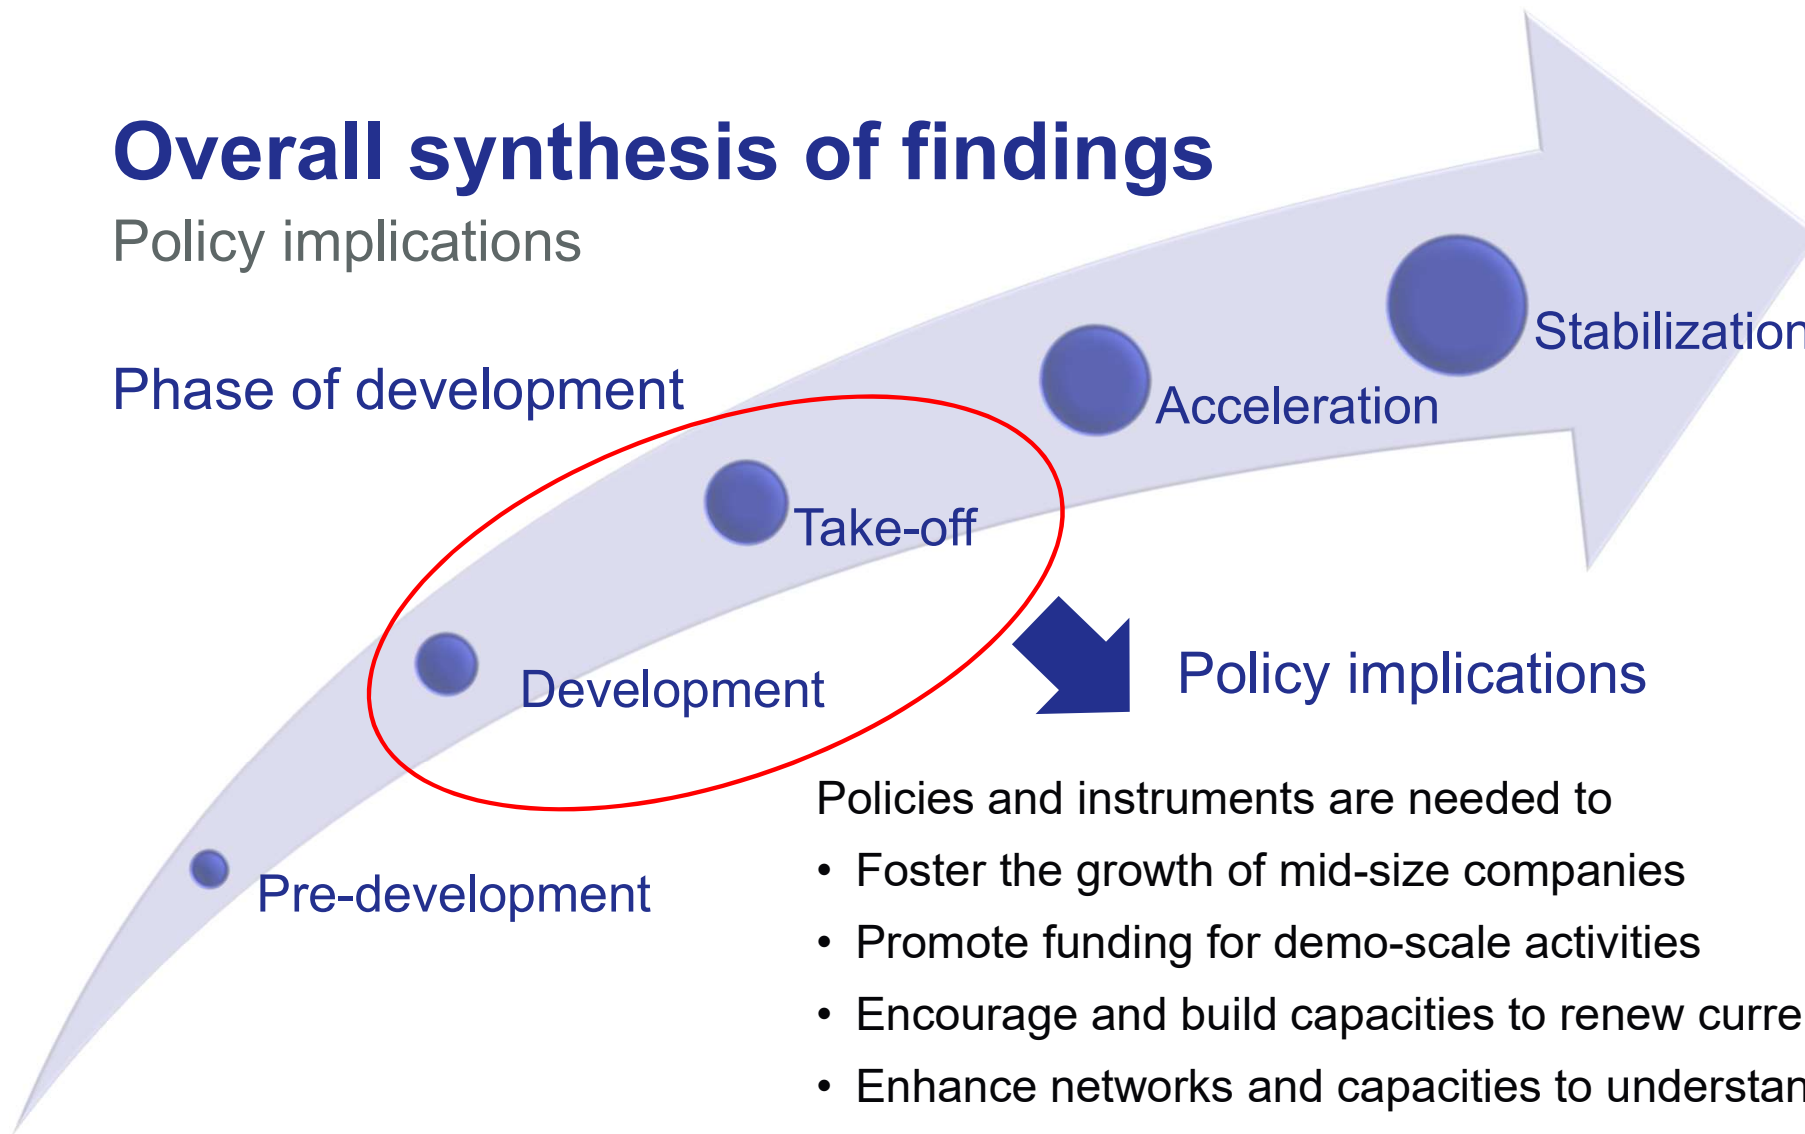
Overall synthesis of findings
Policy implications

Phase of development

Stabilization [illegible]

Acceleration

Take-off

Development

Pre-development

Policy implications

Policies and instruments are needed to
• Foster the growth of mid-size companies
• Promote funding for demo-scale activities
• Encourage and build capacities to renew curre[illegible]
• Enhance networks and capacities to understan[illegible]